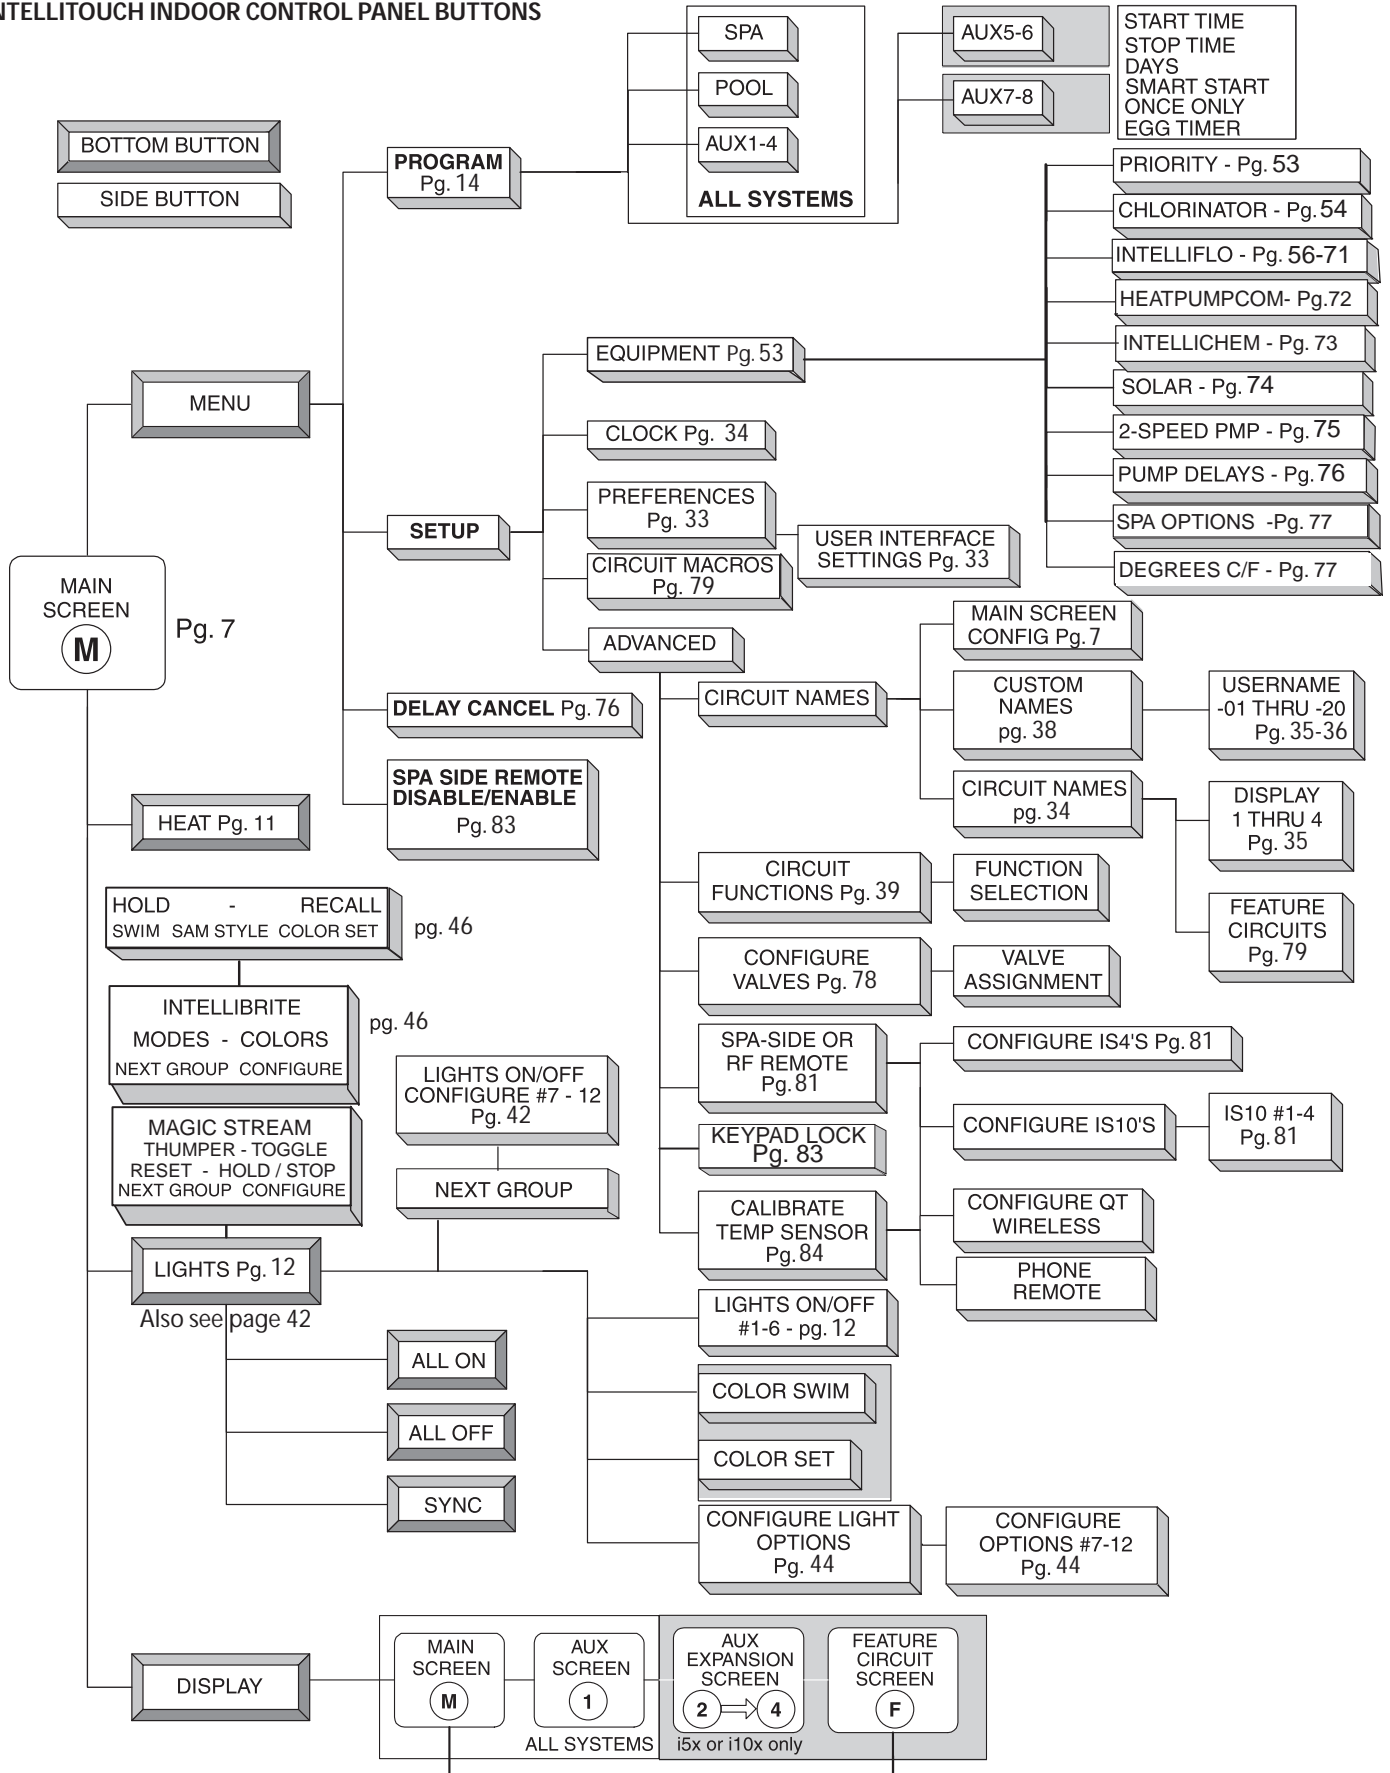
NTELLITOUCH INDOOR CONTROL PANEL BUTTONS

BOTTOM BUTTON
SIDE BUTTON

SPA
POOL
AUX1-4
ALL SYSTEMS

AUX5-6
AUX7-8

START TIME
STOP TIME
DAYS
SMART START
ONCE ONLY
EGG TIMER

PROGRAM Pg. 14

PRIORITY - Pg. 53
CHLORINATOR - Pg. 54
INTELLIFLO - Pg. 56-71
HEATPUMPCOM- Pg.72
INTELLICHEM - Pg. 73
SOLAR - Pg. 74
2-SPEED PMP - Pg. 75
PUMP DELAYS - Pg. 76
SPA OPTIONS -Pg. 77
DEGREES C/F - Pg. 77

EQUIPMENT Pg. 53
CLOCK Pg. 34
PREFERENCES Pg. 33
USER INTERFACE SETTINGS Pg. 33
CIRCUIT MACROS Pg. 79
ADVANCED

MENU
SETUP

MAIN SCREEN
M
Pg. 7

MAIN SCREEN CONFIG Pg. 7
CUSTOM NAMES pg. 38
USERNAME -01 THRU -20 Pg. 35-36
CIRCUIT NAMES
CIRCUIT NAMES pg. 34
DISPLAY 1 THRU 4 Pg. 35
FEATURE CIRCUITS Pg. 79

DELAY CANCEL Pg. 76
SPA SIDE REMOTE DISABLE/ENABLE Pg. 83

HEAT Pg. 11

CIRCUIT FUNCTIONS Pg. 39
FUNCTION SELECTION
CONFIGURE VALVES Pg. 78
VALVE ASSIGNMENT

HOLD - RECALL
SWIM SAM STYLE COLOR SET
pg. 46

INTELLIBRITE
MODES - COLORS
NEXT GROUP CONFIGURE
pg. 46

LIGHTS ON/OFF CONFIGURE #7 - 12 Pg. 42
NEXT GROUP

MAGIC STREAM
THUMPER - TOGGLE
RESET - HOLD / STOP
NEXT GROUP CONFIGURE

SPA-SIDE OR RF REMOTE Pg. 81
CONFIGURE IS4'S Pg. 81
CONFIGURE IS10'S
IS10 #1-4 Pg. 81
KEYPAD LOCK Pg. 83
CALIBRATE TEMP SENSOR Pg. 84
CONFIGURE QT WIRELESS
PHONE REMOTE

LIGHTS Pg. 12
Also see page 42

LIGHTS ON/OFF #1-6 - pg. 12
ALL ON
COLOR SWIM
ALL OFF
COLOR SET
SYNC
CONFIGURE LIGHT OPTIONS Pg. 44
CONFIGURE OPTIONS #7-12 Pg. 44

DISPLAY

MAIN SCREEN
M
AUX SCREEN
1
ALL SYSTEMS
AUX EXPANSION SCREEN
2 4
i5x or i10x only
FEATURE CIRCUIT SCREEN
F